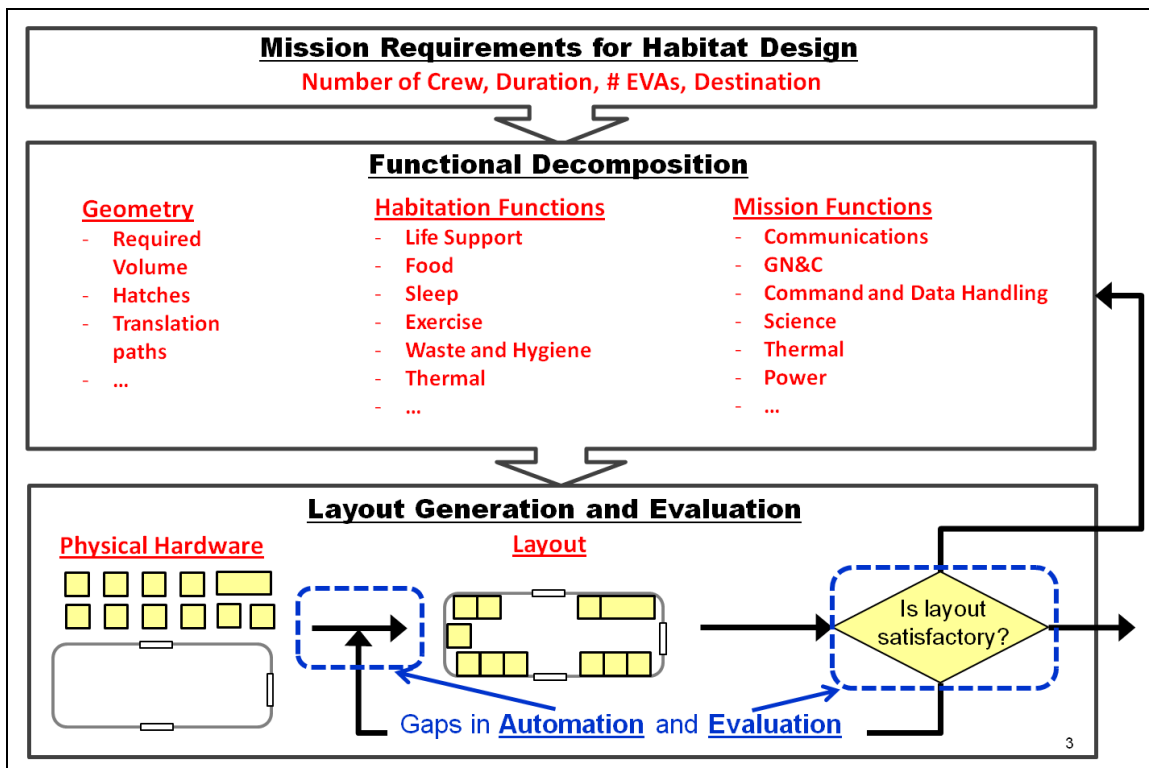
Mission Requirements for Habitat Design
Number of Crew, Duration, # EVAs, Destination

Functional Decomposition

Geometry
- Required Volume
- Hatches
- Translation paths
- ...

Habitation Functions
- Life Support
- Food
- Sleep
- Exercise
- Waste and Hygiene
- Thermal
- ...

Mission Functions
- Communications
- GN&C
- Command and Data Handling
- Science
- Thermal
- Power
- ...

Layout Generation and Evaluation

Physical Hardware

Layout

Is layout satisfactory?

Gaps in Automation and Evaluation

3